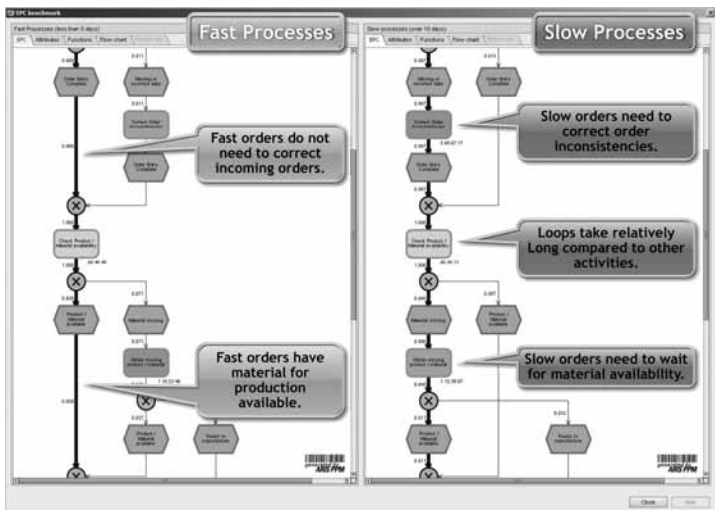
EPC benchmark

Fast Processes (less than 5 days)
EPC Attributes Functions Flow chart

Fast Processes

Order Entry Complete
Missing or incorrect data
Correct Order
Order Entry Complete

Fast orders do not need to correct incoming orders.

Check Product / Material availability
Product / Material available
Material missing
Order missing product / material

Fast orders have material for production available.

Product / Material available
Ready to manufacture

ARIS PPM

Slow processes (over 10 days)
EPC Attributes Functions Flow chart

Slow Processes

Missing or incorrect data
Order Entry Complete
Correct Order
Order Entry Complete

Slow orders need to correct order inconsistencies.

Check Product / Material availability

Loops take relatively Long compared to other activities.

Material missing
Product / Material available
Order missing product / material

Slow orders need to wait for material availability.

Product / Material available
Ready to manufacture

ARIS PPM

Close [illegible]